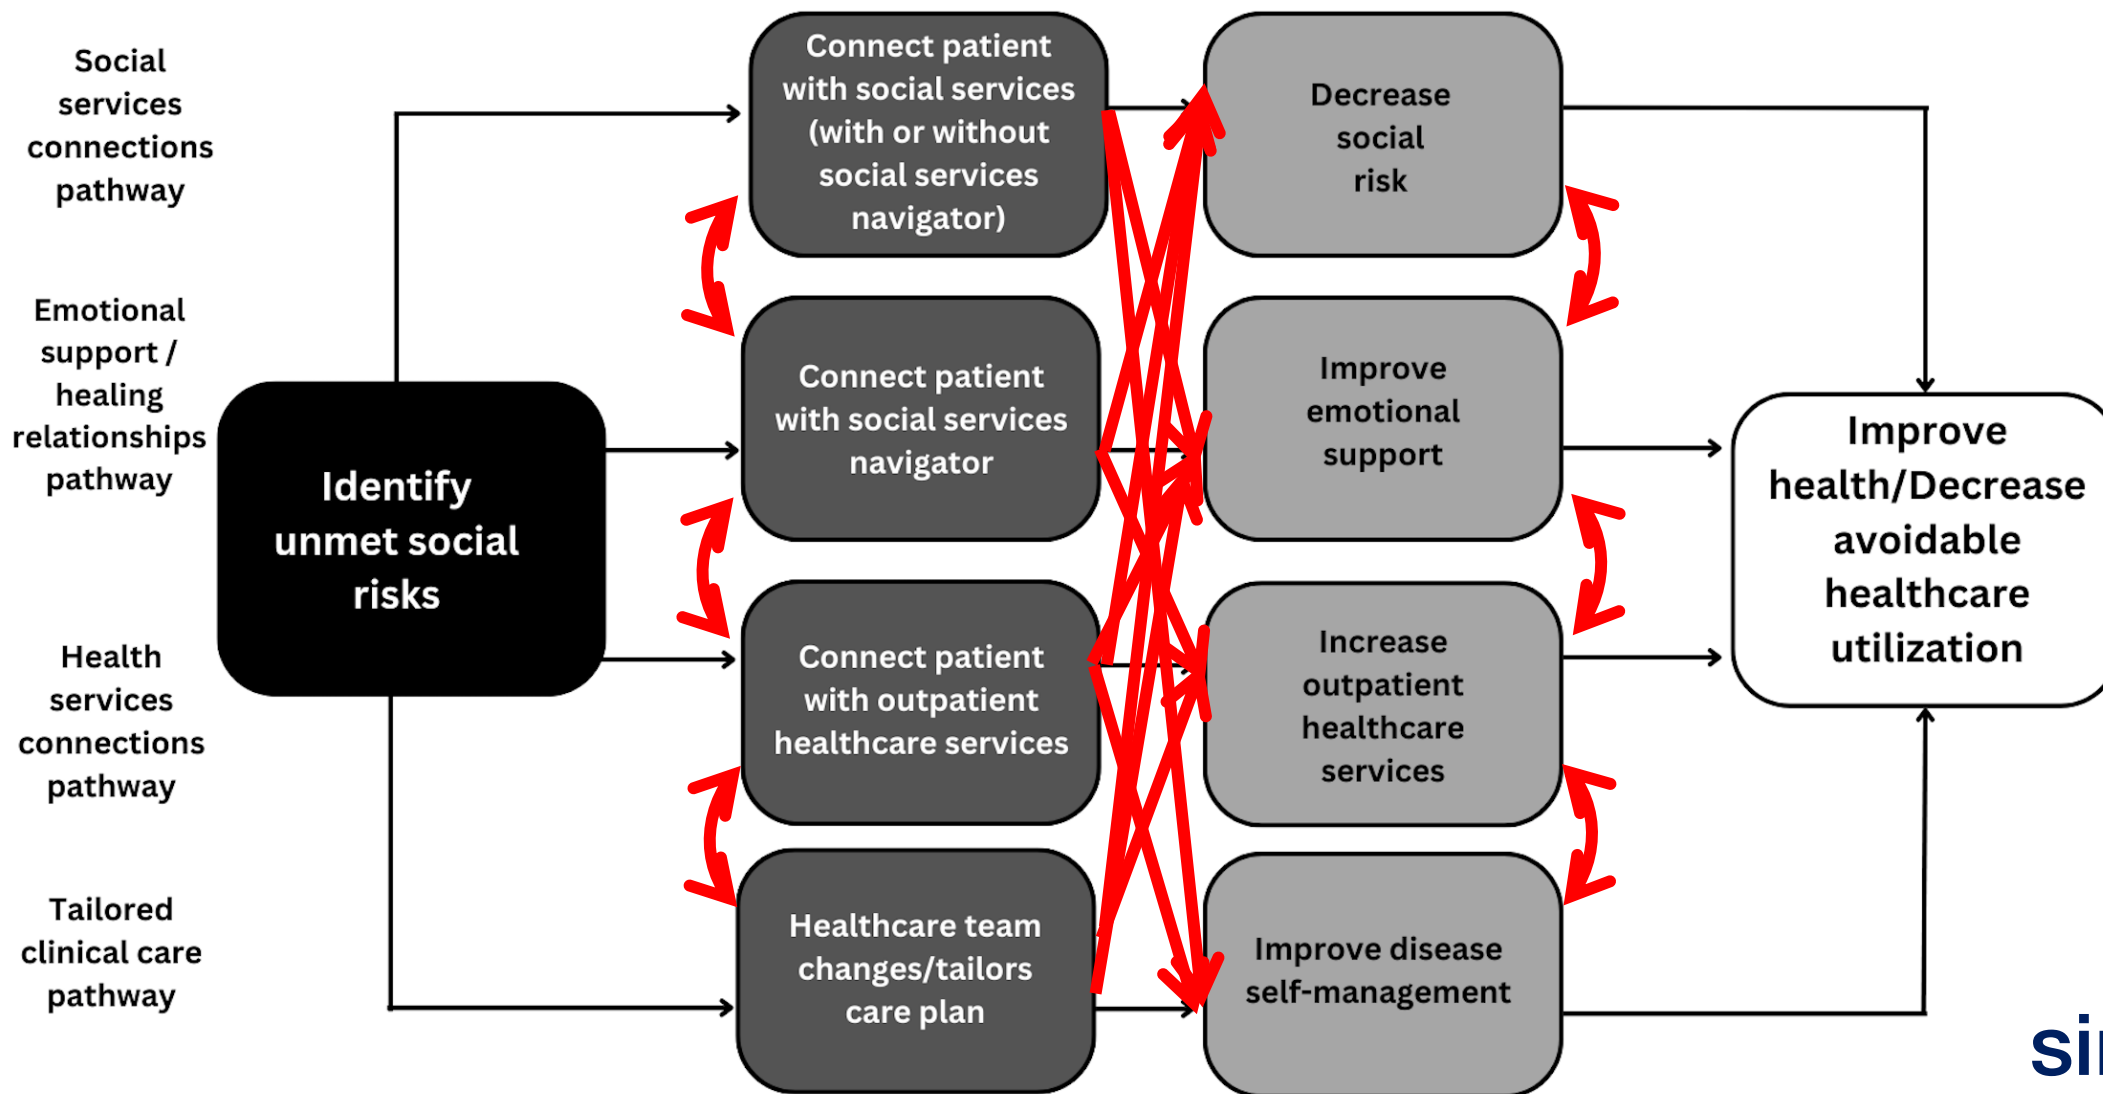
Social services connections pathway

Emotional support / healing relationships pathway

Health services connections pathway

Tailored clinical care pathway

Identify unmet social risks

Connect patient with social services (with or without social services navigator)

Connect patient with social services navigator

Connect patient with outpatient healthcare services

Healthcare team changes/tailors care plan

Decrease social risk

Improve emotional support

Increase outpatient healthcare services

Improve disease self-management

Improve health/Decrease avoidable healthcare utilization

si